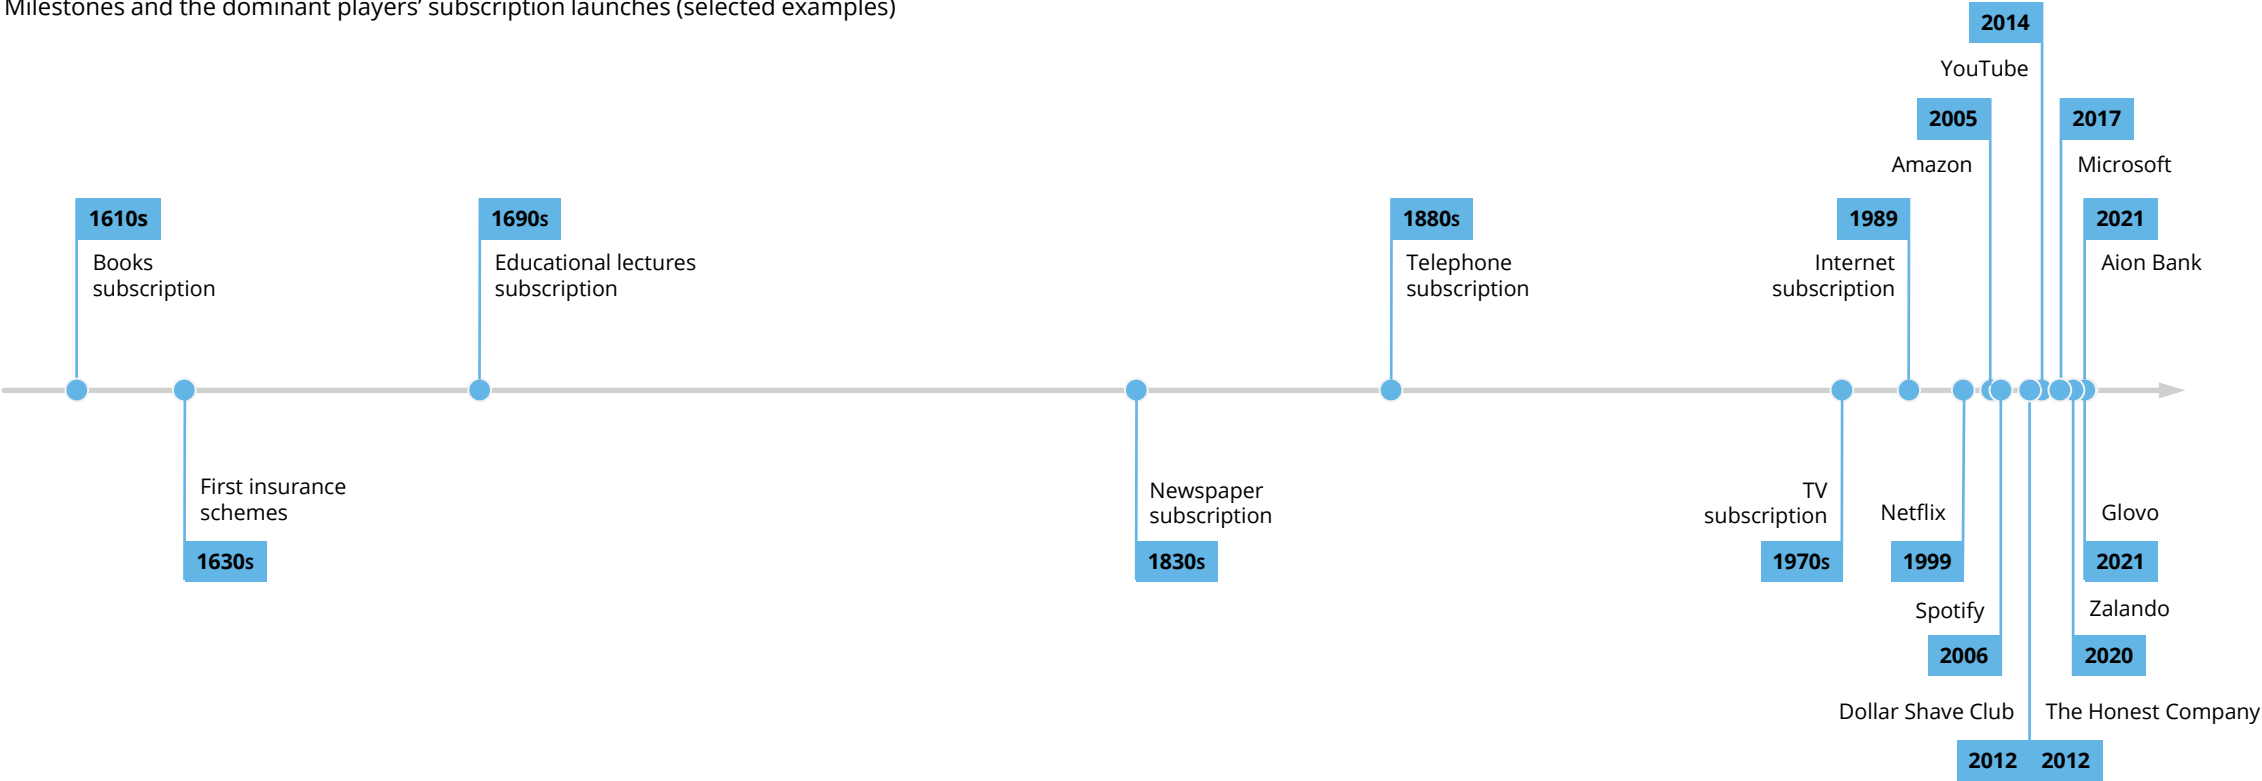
Milestones and the dominant players' subscription launches (selected examples)

1610s
Books subscription

1630s
First insurance schemes

1690s
Educational lectures subscription

1830s
Newspaper subscription

1880s
Telephone subscription

1970s
TV subscription

1989
Internet subscription

1999
Netflix

2005
Amazon

2006
Spotify

2012
Dollar Shave Club

2012
The Honest Company

2014
YouTube

2017
Microsoft

2020
Zalando

2021
Glovo

2021
Aion Bank